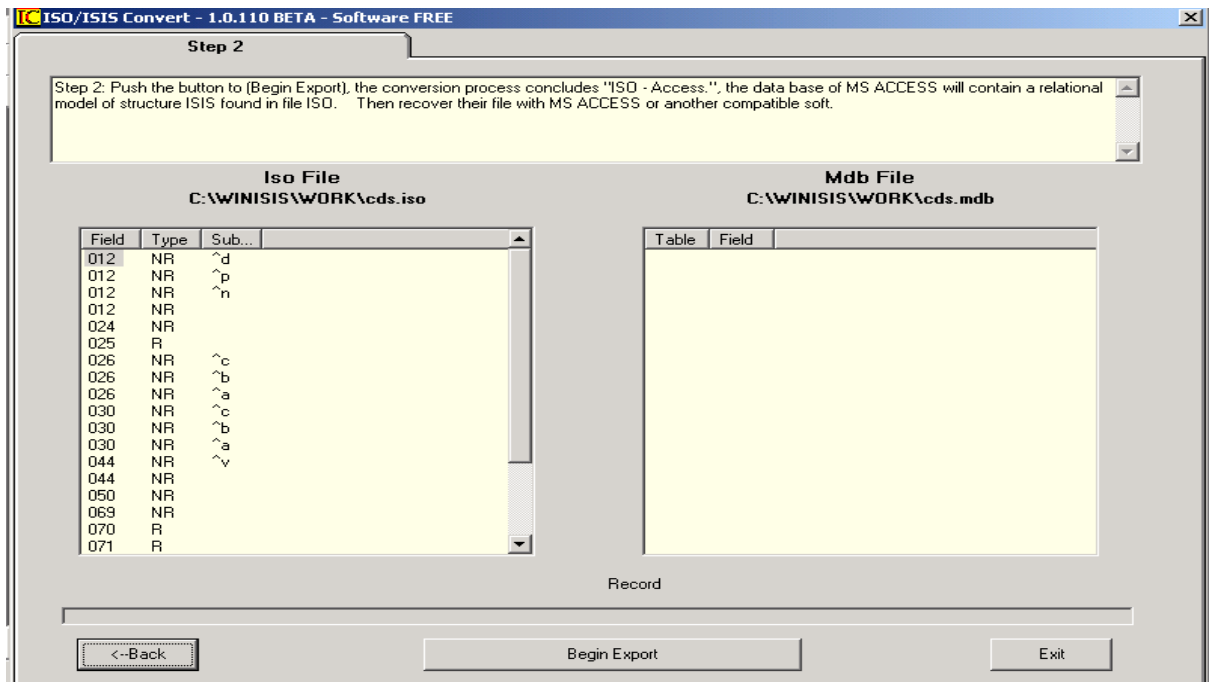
IC ISO/ISIS Convert - 1.0.110 BETA - Software FREE

Step 2

Step 2: Push the button to (Begin Export), the conversion process concludes "ISO - Access.", the data base of MS ACCESS will contain a relational model of structure ISIS found in file ISO. Then recover their file with MS ACCESS or another compatible soft.

Iso File
C:\WINISIS\WORK\cds.iso

| Field | Type | Sub... |
|---|---|---|
| 012 | NR | ^d |
| 012 | NR | ^p |
| 012 | NR | ^n |
| 012 | NR | |
| 024 | NR | |
| 025 | R | |
| 026 | NR | ^c |
| 026 | NR | ^b |
| 026 | NR | ^a |
| 030 | NR | ^c |
| 030 | NR | ^b |
| 030 | NR | ^a |
| 044 | NR | ^v |
| 044 | NR | |
| 050 | NR | |
| 069 | NR | |
| 070 | R | |
| 071 | R | |

Mdb File
C:\WINISIS\WORK\cds.mdb

| Table | Field |
|---|---|

Record

<--Back

Begin Export

Exit